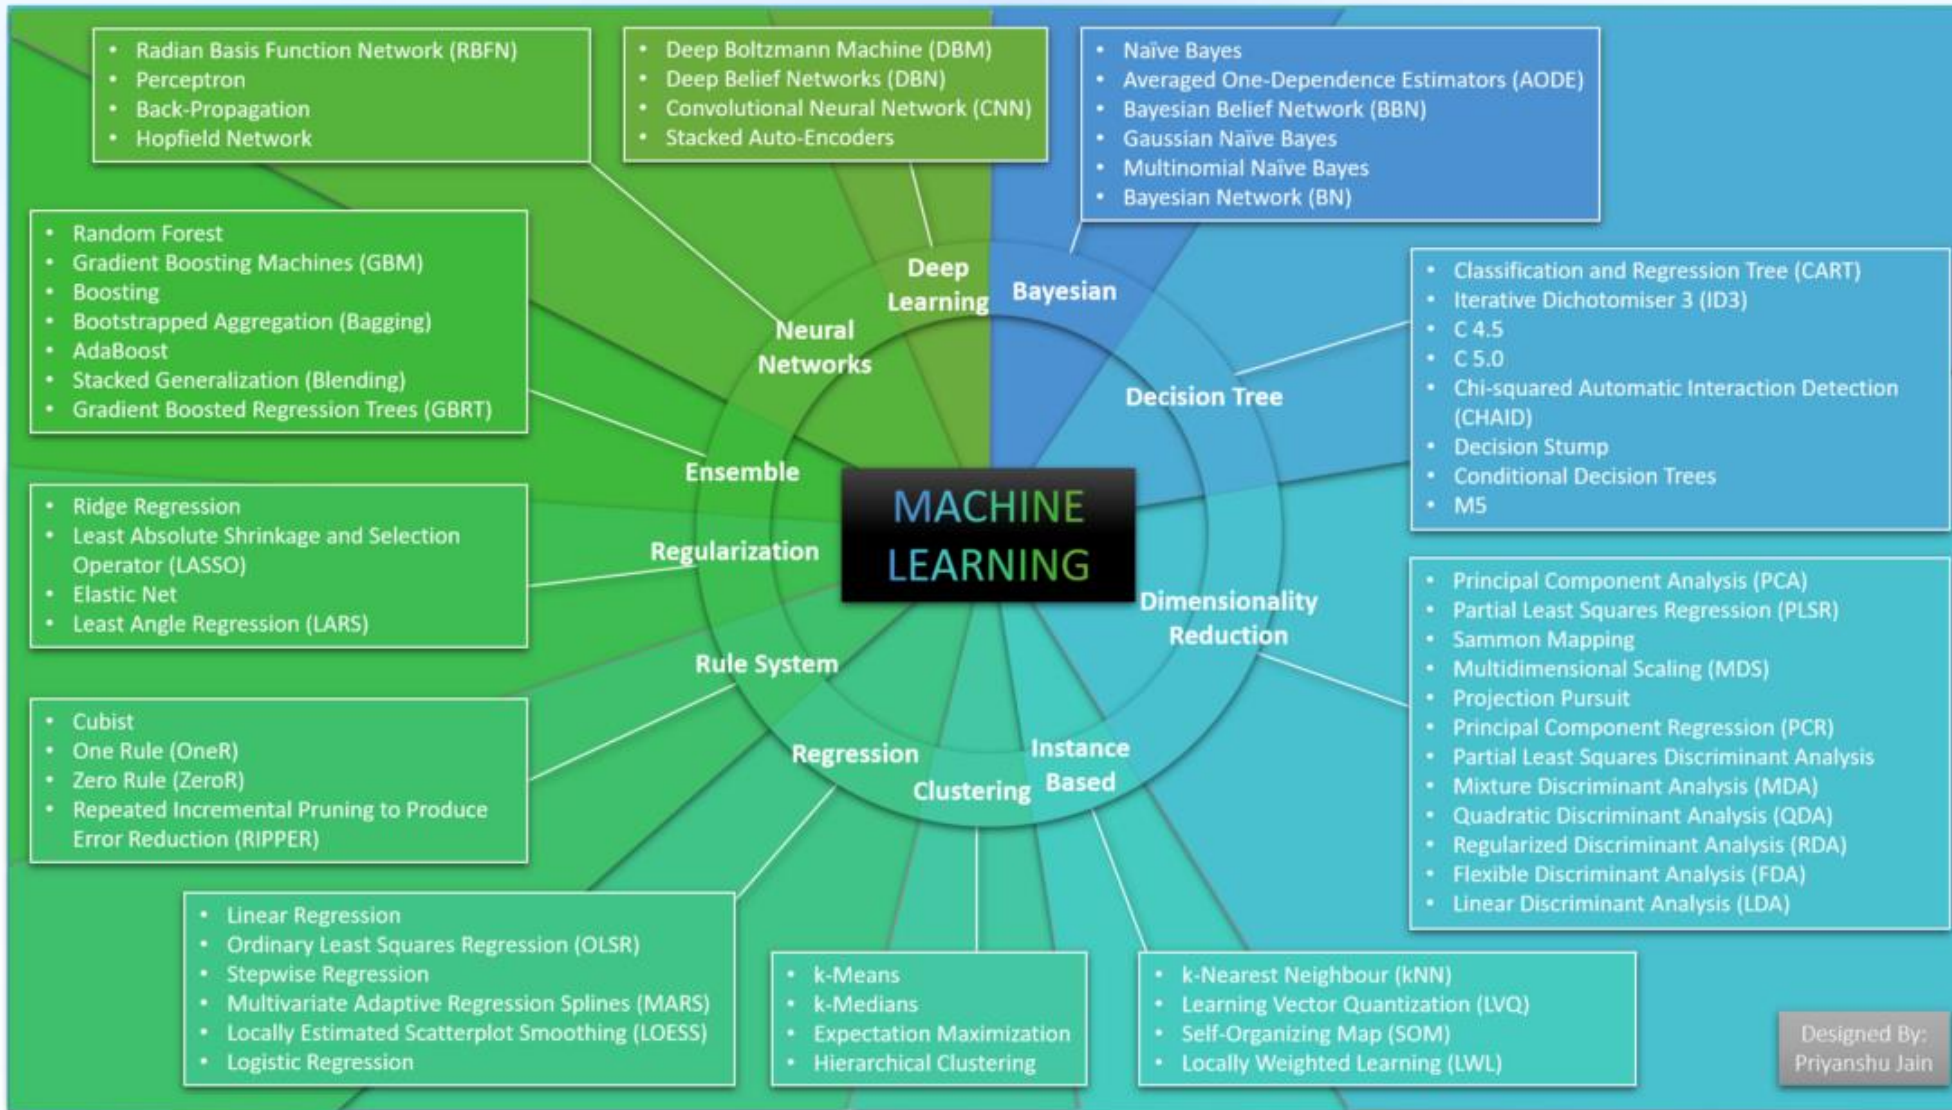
- Radian Basis Function Network (RBFN)
- Perceptron
- Back-Propagation
- Hopfield Network

- Deep Boltzmann Machine (DBM)
- Deep Belief Networks (DBN)
- Convolutional Neural Network (CNN)
- Stacked Auto-Encoders

- Naïve Bayes
- Averaged One-Dependence Estimators (AODE)
- Bayesian Belief Network (BBN)
- Gaussian Naïve Bayes
- Multinomial Naïve Bayes
- Bayesian Network (BN)

- Random Forest
- Gradient Boosting Machines (GBM)
- Boosting
- Bootstrapped Aggregation (Bagging)
- AdaBoost
- Stacked Generalization (Blending)
- Gradient Boosted Regression Trees (GBRT)

- Classification and Regression Tree (CART)
- Iterative Dichotomiser 3 (ID3)
- C 4.5
- C 5.0
- Chi-squared Automatic Interaction Detection (CHAID)
- Decision Stump
- Conditional Decision Trees
- M5

Deep Learning
Bayesian
Neural Networks
Decision Tree
Ensemble
MACHINE LEARNING
Regularization
Dimensionality Reduction
Rule System
Regression
Instance Based
Clustering

- Ridge Regression
- Least Absolute Shrinkage and Selection Operator (LASSO)
- Elastic Net
- Least Angle Regression (LARS)

- Principal Component Analysis (PCA)
- Partial Least Squares Regression (PLSR)
- Sammon Mapping
- Multidimensional Scaling (MDS)
- Projection Pursuit
- Principal Component Regression (PCR)
- Partial Least Squares Discriminant Analysis
- Mixture Discriminant Analysis (MDA)
- Quadratic Discriminant Analysis (QDA)
- Regularized Discriminant Analysis (RDA)
- Flexible Discriminant Analysis (FDA)
- Linear Discriminant Analysis (LDA)

- Cubist
- One Rule (OneR)
- Zero Rule (ZeroR)
- Repeated Incremental Pruning to Produce Error Reduction (RIPPER)

- Linear Regression
- Ordinary Least Squares Regression (OLSR)
- Stepwise Regression
- Multivariate Adaptive Regression Splines (MARS)
- Locally Estimated Scatterplot Smoothing (LOESS)
- Logistic Regression

- k-Means
- k-Medians
- Expectation Maximization
- Hierarchical Clustering

- k-Nearest Neighbour (kNN)
- Learning Vector Quantization (LVQ)
- Self-Organizing Map (SOM)
- Locally Weighted Learning (LWL)

Designed By: Priyanshu Jain